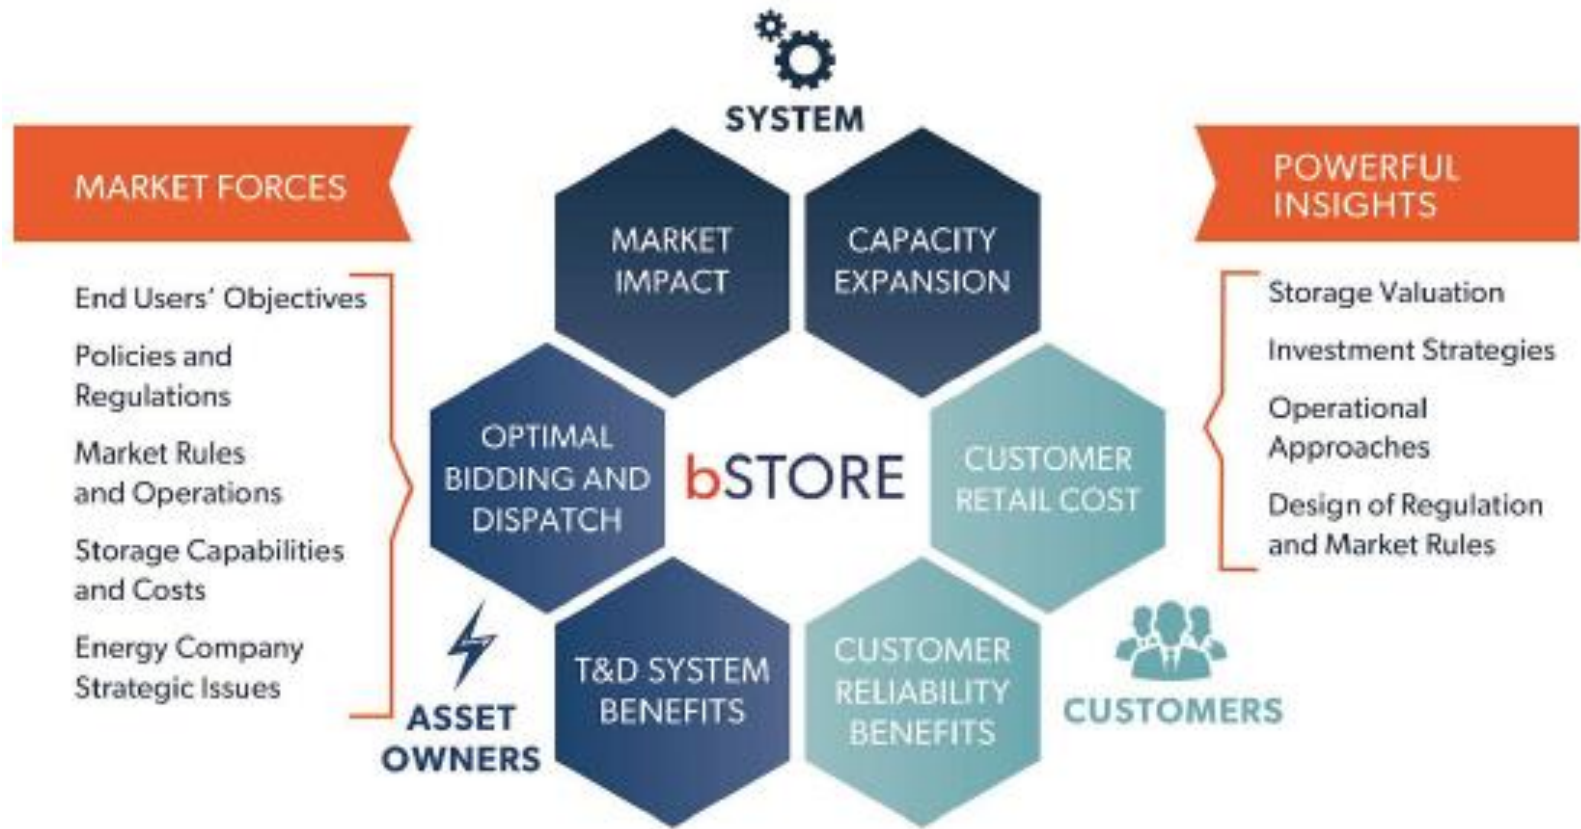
SYSTEM

MARKET FORCES

End Users' Objectives

Policies and Regulations

Market Rules and Operations

Storage Capabilities and Costs

Energy Company Strategic Issues

MARKET IMPACT

CAPACITY EXPANSION

OPTIMAL BIDDING AND DISPATCH

bSTORE

CUSTOMER RETAIL COST

T&D SYSTEM BENEFITS

CUSTOMER RELIABILITY BENEFITS

ASSET OWNERS

CUSTOMERS

POWERFUL INSIGHTS

Storage Valuation

Investment Strategies

Operational Approaches

Design of Regulation and Market Rules